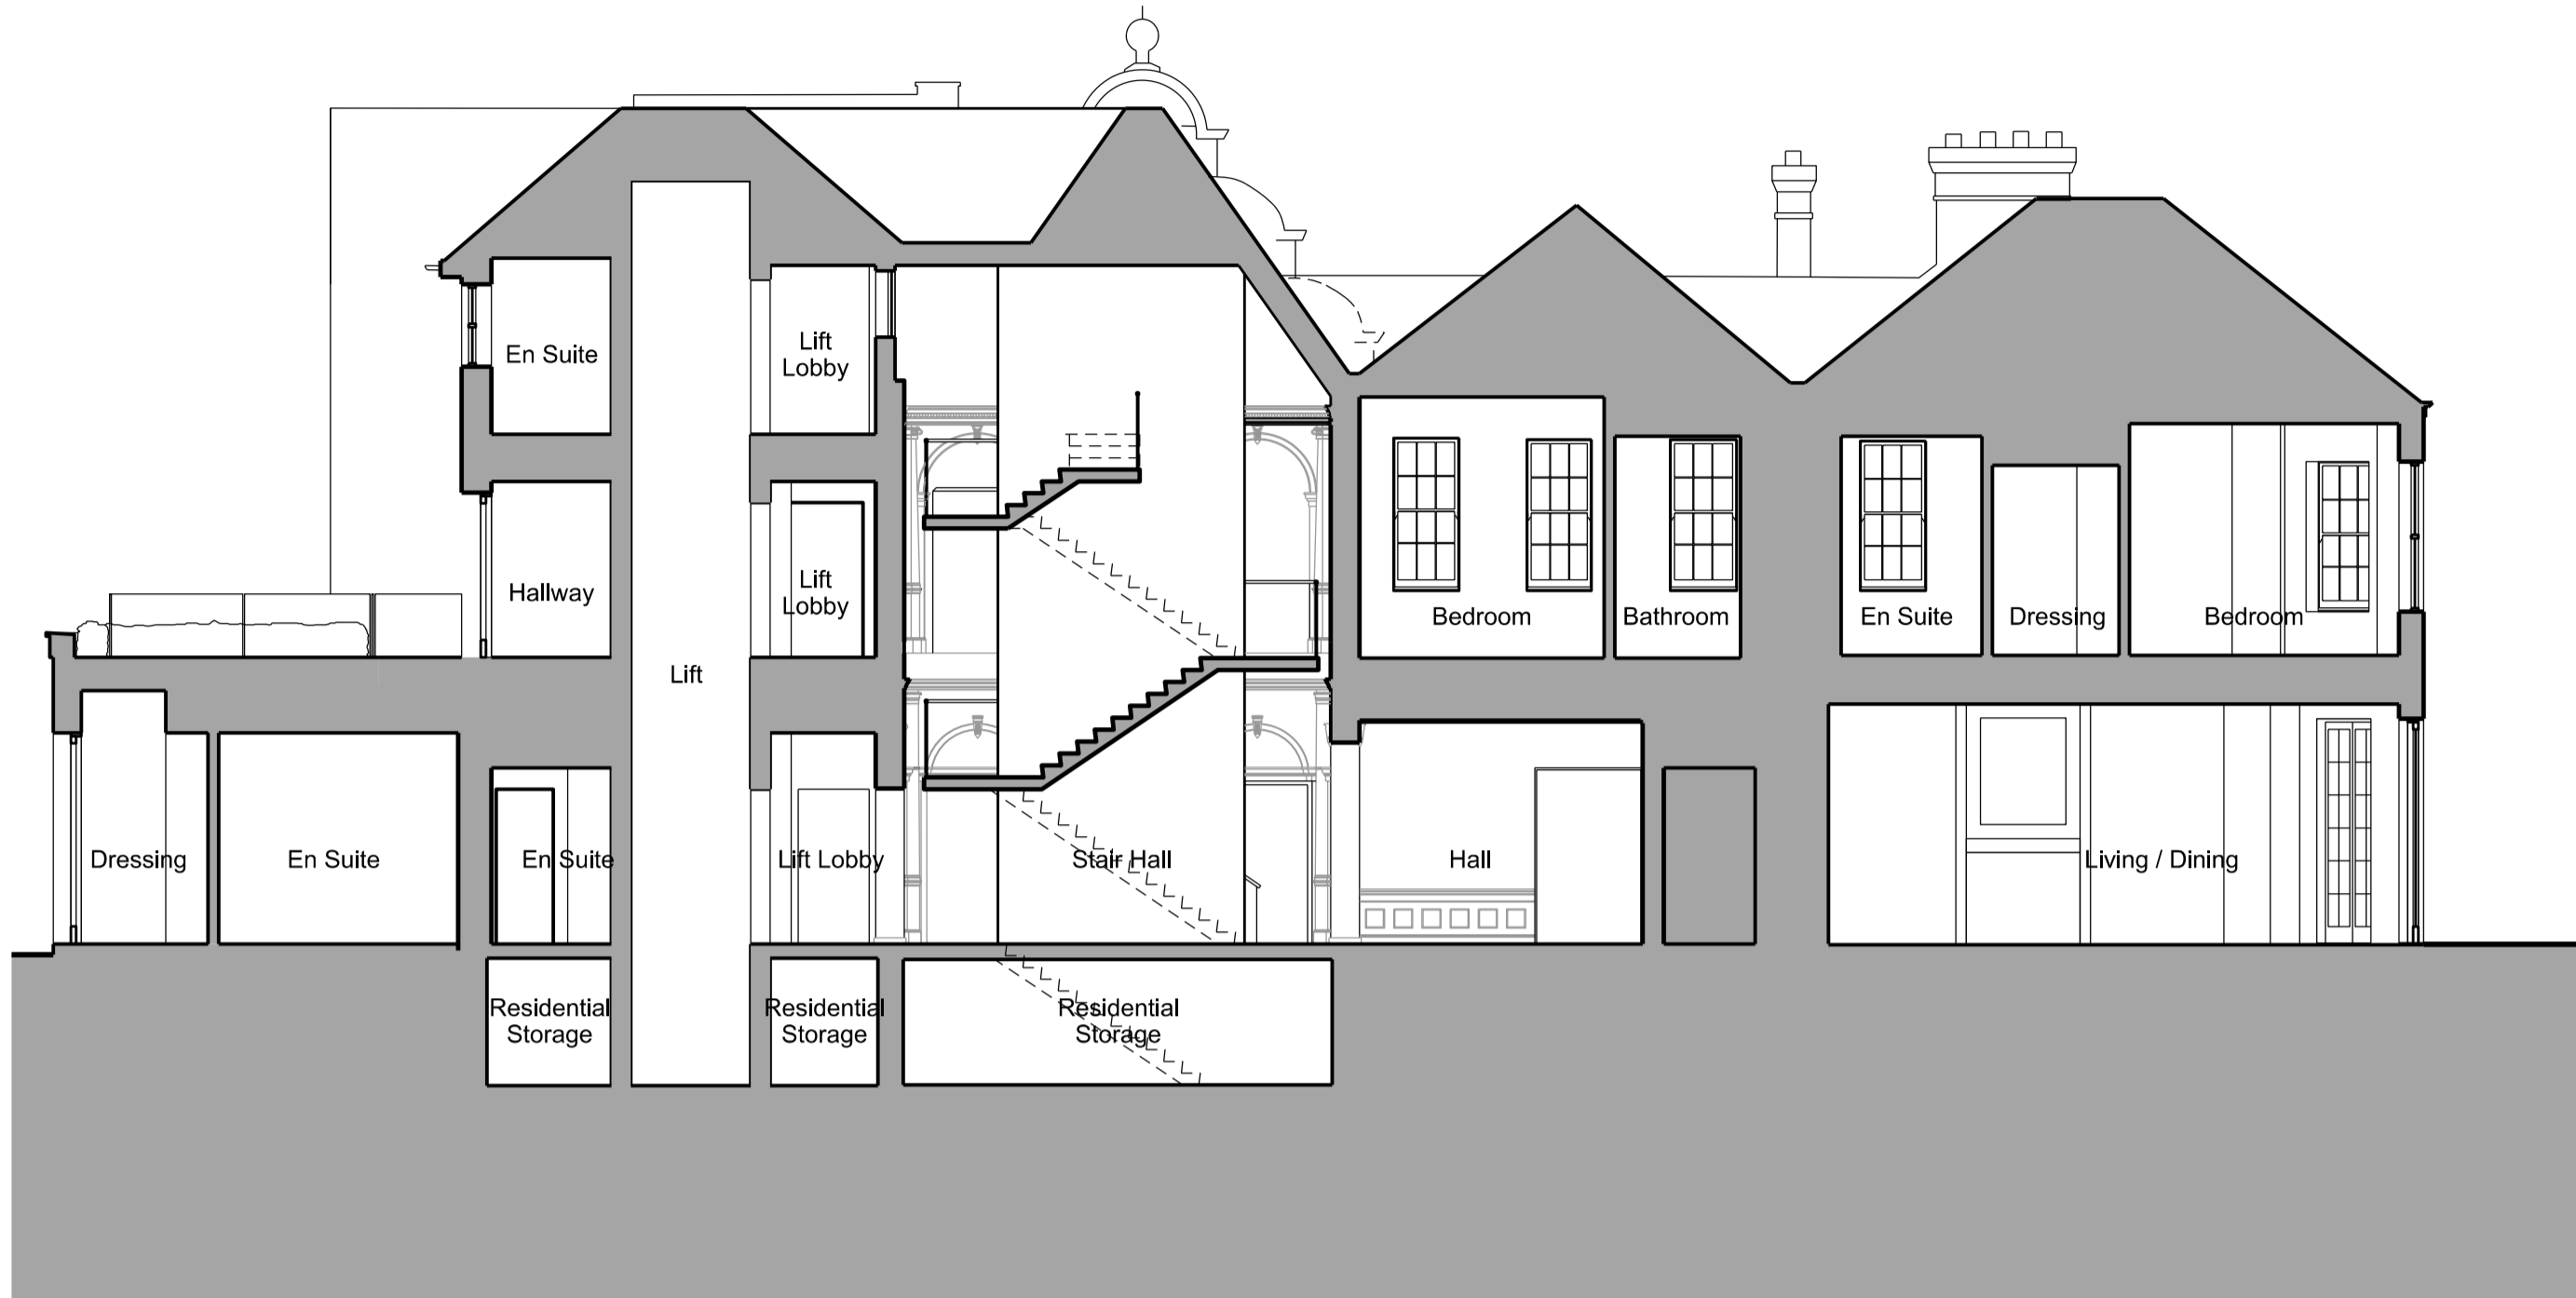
En Suite

Lift Lobby

Hallway

Lift Lobby

Lift

Bedroom

Bathroom

En Suite

Dressing

Bedroom

Dressing

En Suite

En Suite

Lift Lobby

Stair Hall

Hall

Living / Dining

Residential Storage

Residential Storage

Residential Storage